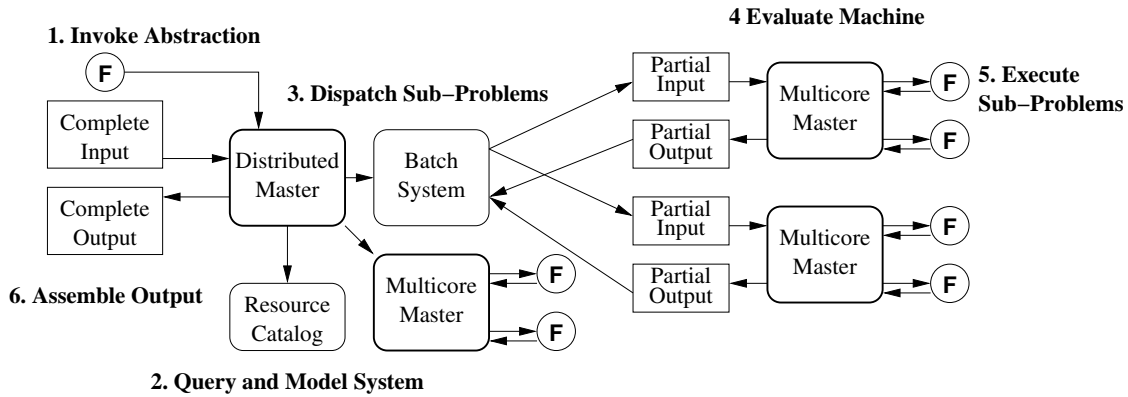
4 Evaluate Machine

1. Invoke Abstraction

F

Complete Input

Distributed Master

3. Dispatch Sub−Problems

Batch System

Partial Input

Multicore Master

F

5. Execute Sub−Problems

F

Partial Output

Complete Output

Partial Input

Multicore Master

F

F

Partial Output

6. Assemble Output

Resource Catalog

Multicore Master

F

F

2. Query and Model System